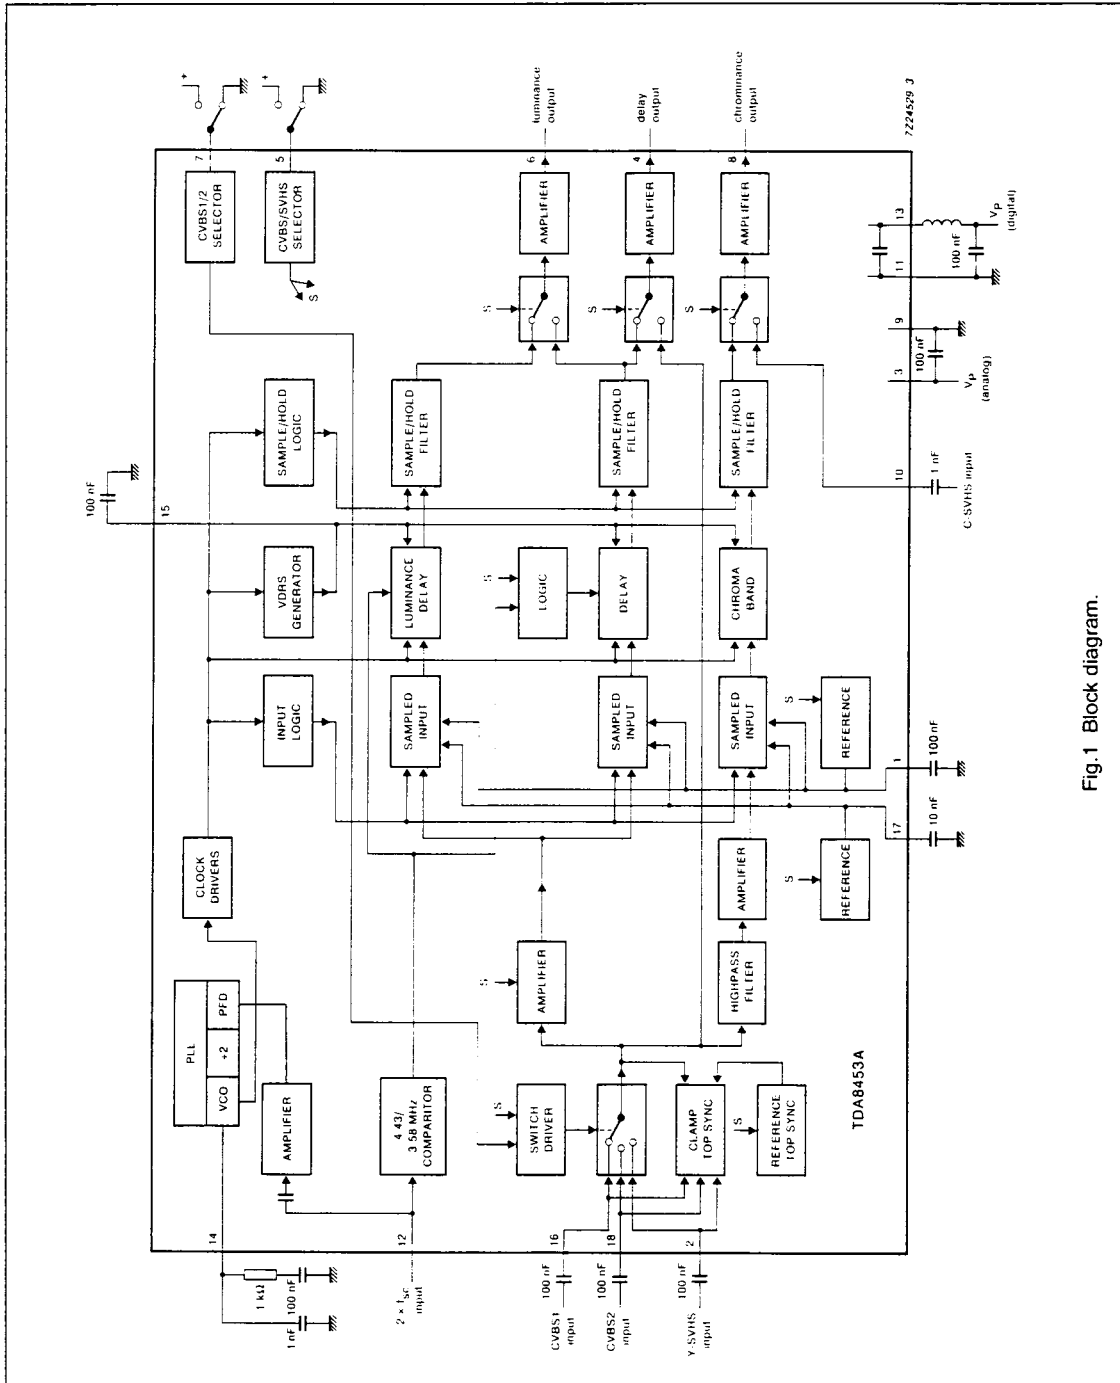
luminance output

delay output

chrominance output

7224529 3

7

5

6

4

8

CVBS1/2 SELECTOR

CVBS/SVHS SELECTOR

S

AMPLIFIER

AMPLIFIER

AMPLIFIER

13

11

100 nF

$V_P$ (digital)

S

S

S

9

3

100 nF

$V_P$ (analog)

SAMPLE/HOLD LOGIC

SAMPLE/HOLD FILTER

SAMPLE/HOLD FILTER

SAMPLE/HOLD FILTER

10

1 nF

C-SVHS input

100 nF

15

VDRS GENERATOR

LUMINANCE DELAY

S

LOGIC

DELAY

CHROMA BAND

INPUT LOGIC

SAMPLED INPUT

SAMPLED INPUT

SAMPLED INPUT

S

REFERENCE

1

100 nF

17

10 nF

CLOCK DRIVERS

AMPLIFIER

S

REFERENCE

S

AMPLIFIER

HIGHPASS FILTER

PLL

VCO

÷2

PFD

AMPLIFIER

4.43/3.58 MHz COMPARATOR

S

SWITCH DRIVER

CLAMP TOP SYNC

S

REFERENCE TOP SYNC

TDA8453A

14

1 kΩ

100 nF

1 nF

12

$2 \times f_{SC}$ input

16

100 nF

CVBS1 input

18

100 nF

CVBS2 input

2

100 nF

Y-SVHS input

Fig.1 Block diagram.